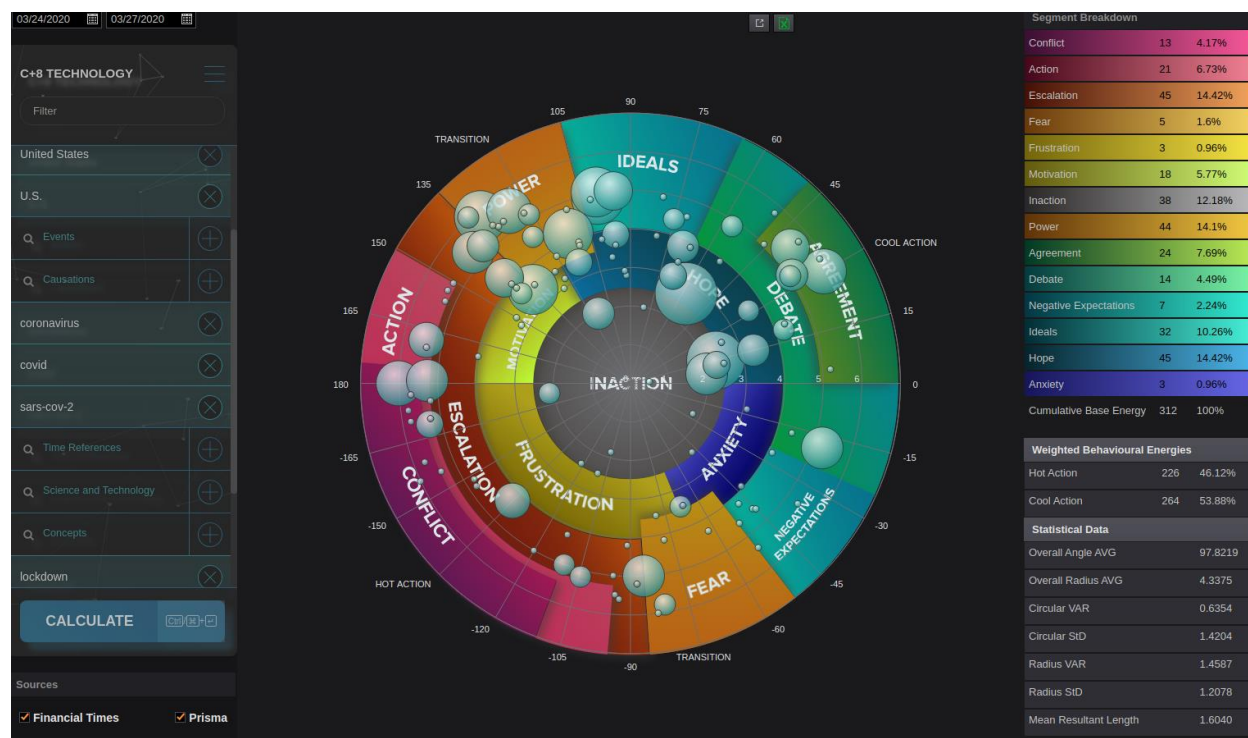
03/24/2020 03/27/2020

C+8 TECHNOLOGY

Filter

United States

U.S.

Events

Causations

coronavirus

covid

sars-cov-2

Time References

Science and Technology

Concepts

lockdown

CALCULATE

Sources

Financial Times

Prisma

TRANSITION
105
90
75
60
45
COOL ACTION
135
150
165
180
-165
-150
HOT ACTION
-120
-105
-90
TRANSITION
-60
-45
-30
-15
0
15

IDEALS
POWER
AGREEMENT
DEBATE
HOPE
MOTIVATION
ACTION
INACTION
ESCALATION
FRUSTRATION
ANXIETY
CONFLICT
FEAR
NEGATIVE EXPECTATIONS

2
3
4
5
6

Segment Breakdown

| | | |
|---|---|---|
| Conflict | 13 | 4.17% |
| Action | 21 | 6.73% |
| Escalation | 45 | 14.42% |
| Fear | 5 | 1.6% |
| Frustration | 3 | 0.96% |
| Motivation | 18 | 5.77% |
| Inaction | 38 | 12.18% |
| Power | 44 | 14.1% |
| Agreement | 24 | 7.69% |
| Debate | 14 | 4.49% |
| Negative Expectations | 7 | 2.24% |
| Ideals | 32 | 10.26% |
| Hope | 45 | 14.42% |
| Anxiety | 3 | 0.96% |
| Cumulative Base Energy | 312 | 100% |

Weighted Behavioural Energies

| | | |
|---|---|---|
| Hot Action | 226 | 46.12% |
| Cool Action | 264 | 53.88% |

Statistical Data

| | |
|---|---|
| Overall Angle AVG | 97.8219 |
| Overall Radius AVG | 4.3375 |
| Circular VAR | 0.6354 |
| Circular StD | 1.4204 |
| Radius VAR | 1.4587 |
| Radius StD | 1.2078 |
| Mean Resultant Length | 1.6040 |